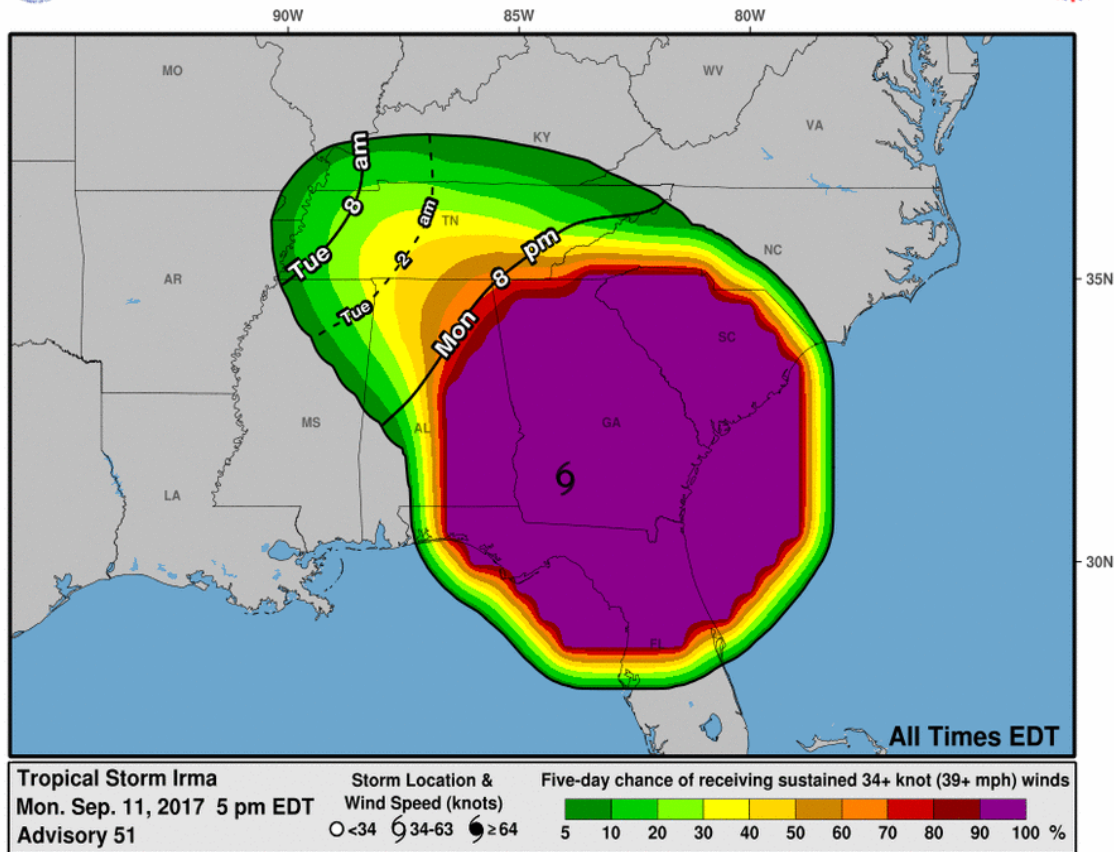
90W 85W 80W

MO WV VA KY TN NC AR SC MS AL GA LA FL

35N 30N

Tue 8 am
Tue 2 am
Mon 8 pm

All Times EDT

Tropical Storm Irma
Mon. Sep. 11, 2017 5 pm EDT
Advisory 51

Storm Location & Wind Speed (knots)
<34 34-63 ≥64

Five-day chance of receiving sustained 34+ knot (39+ mph) winds
5 10 20 30 40 50 60 70 80 90 100 %